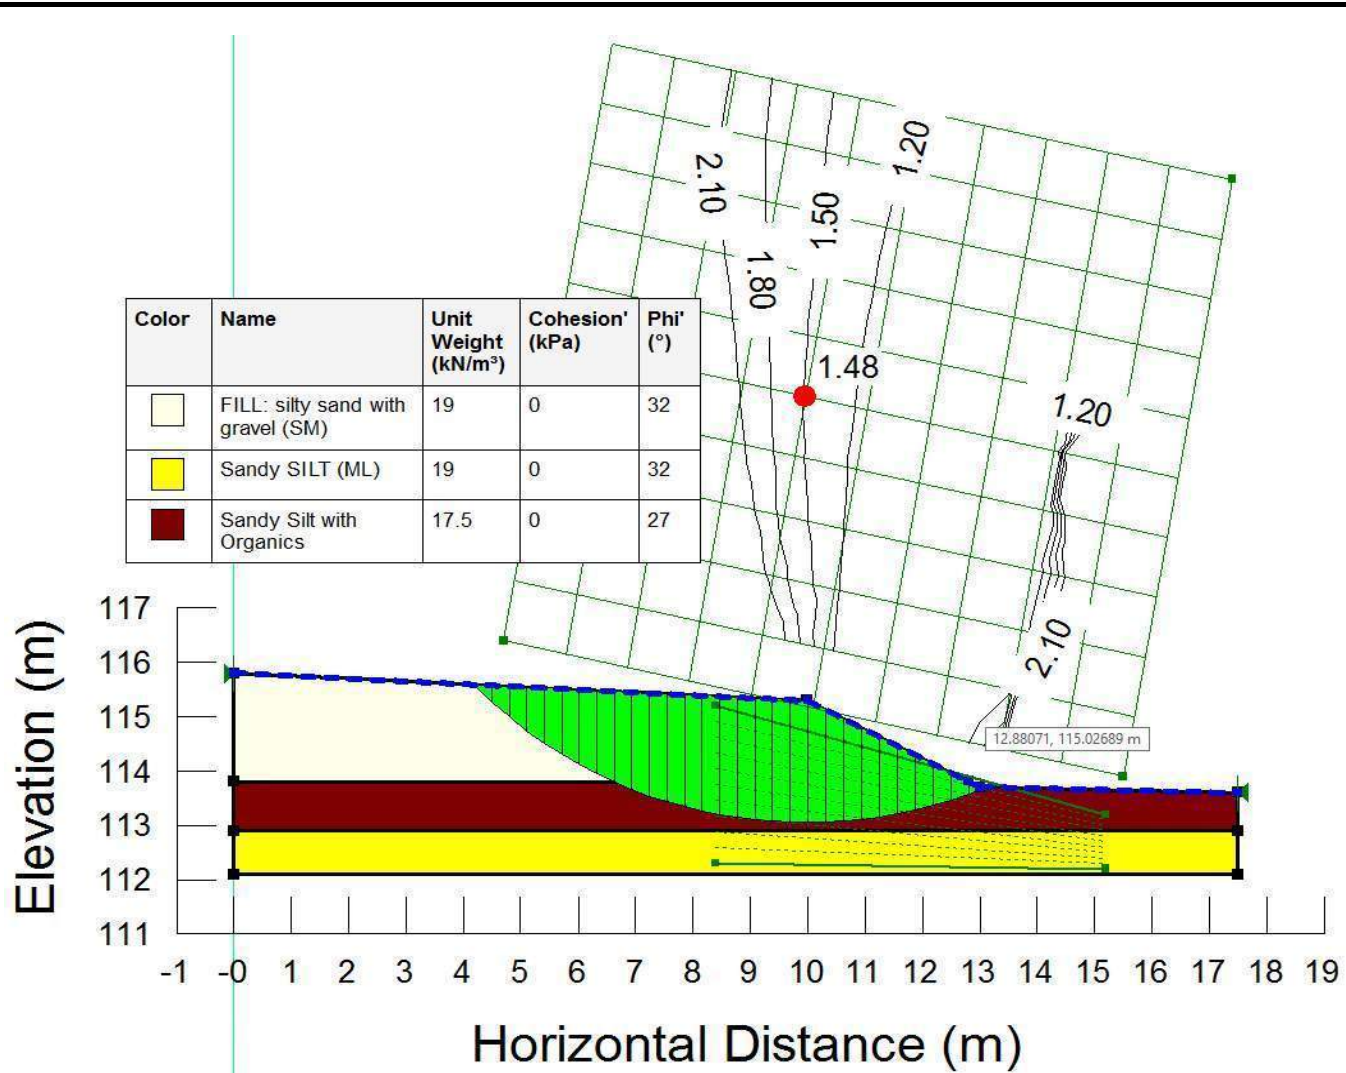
2.10
1.80
1.50
1.20
1.48
1.20
2.10

| Color | Name | Unit Weight (kN/m³) | Cohesion' (kPa) | Phi' (°) |
|---|---|---|---|---|
| | FILL: silty sand with gravel (SM) | 19 | 0 | 32 |
| | Sandy SILT (ML) | 19 | 0 | 32 |
| | Sandy Silt with Organics | 17.5 | 0 | 27 |

12.88071, 115.02689 m

Elevation (m)

117
116
115
114
113
112
111

-1 -0 1 2 3 4 5 6 7 8 9 10 11 12 13 14 15 16 17 18 19

Horizontal Distance (m)